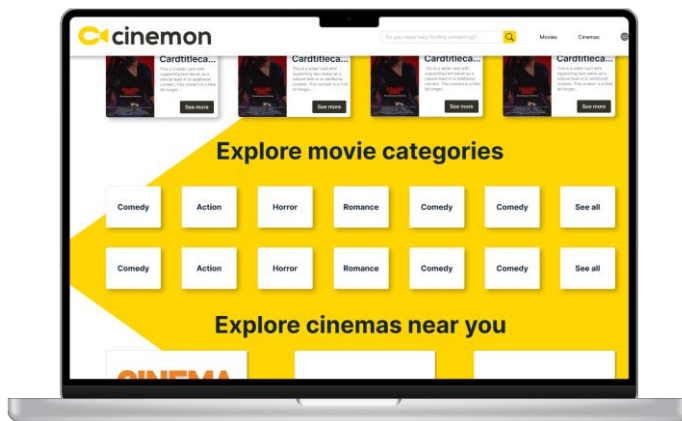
cinemon

Do you need help finding something?

Movies

Cinemas

Cardtitleca...

This is a wider card with supporting text below as a natural lead-in to additional content. This content is a little bit longer.

See more

Cardtitleca...

This is a wider card with supporting text below as a natural lead-in to additional content. This content is a little bit longer.

See more

Cardtitleca...

This is a wider card with supporting text below as a natural lead-in to additional content. This content is a little bit longer.

See more

Cardtitleca...

This is a wider card with supporting text below as a natural lead-in to additional content. This content is a little bit longer.

See more

Explore movie categories

Comedy

Action

Horror

Romance

Comedy

Comedy

See all

Comedy

Action

Horror

Romance

Comedy

Comedy

See all

Explore cinemas near you

CINEMA